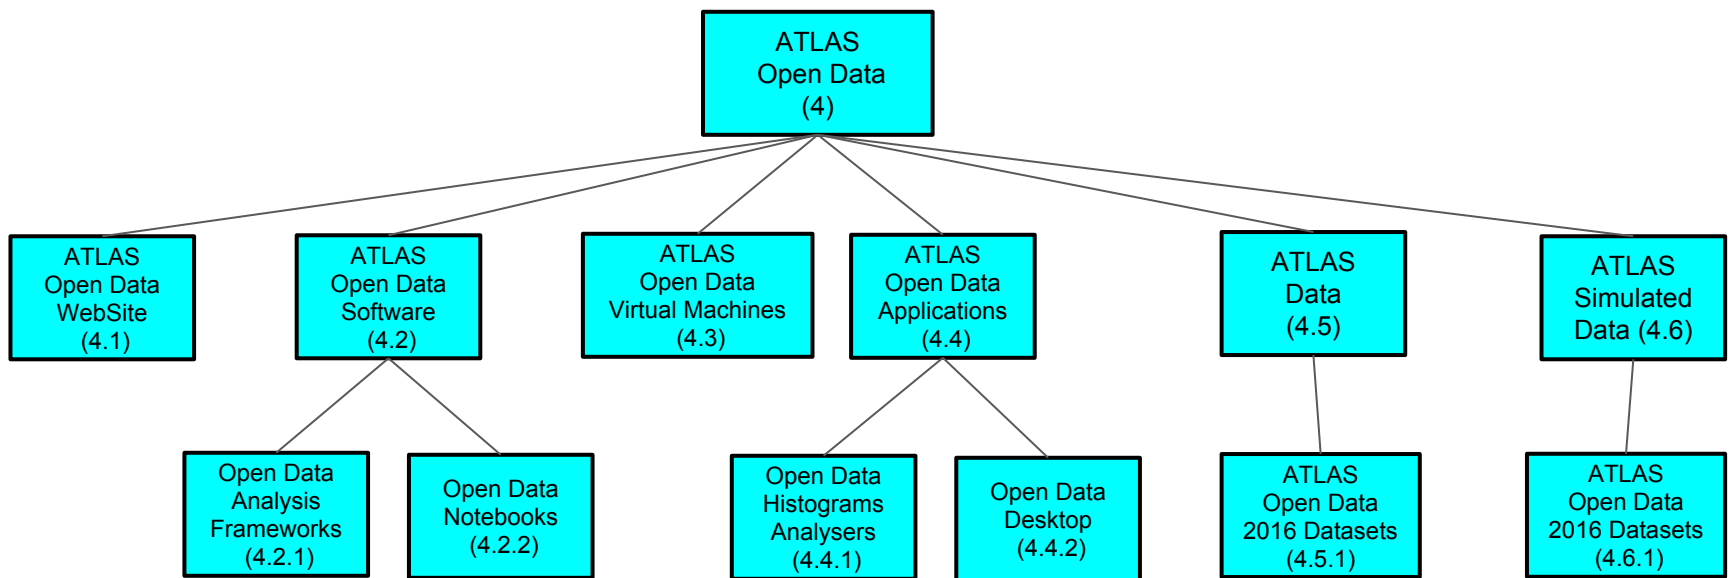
ATLAS
Open Data
(4)

ATLAS
Open Data
WebSite
(4.1)

ATLAS
Open Data
Software
(4.2)

ATLAS
Open Data
Virtual Machines
(4.3)

ATLAS
Open Data
Applications
(4.4)

ATLAS
Data
(4.5)

ATLAS
Simulated
Data (4.6)

Open Data
Analysis
Frameworks
(4.2.1)

Open Data
Notebooks
(4.2.2)

Open Data
Histograms
Analysers
(4.4.1)

Open Data
Desktop
(4.4.2)

ATLAS
Open Data
2016 Datasets
(4.5.1)

ATLAS
Open Data
2016 Datasets
(4.6.1)